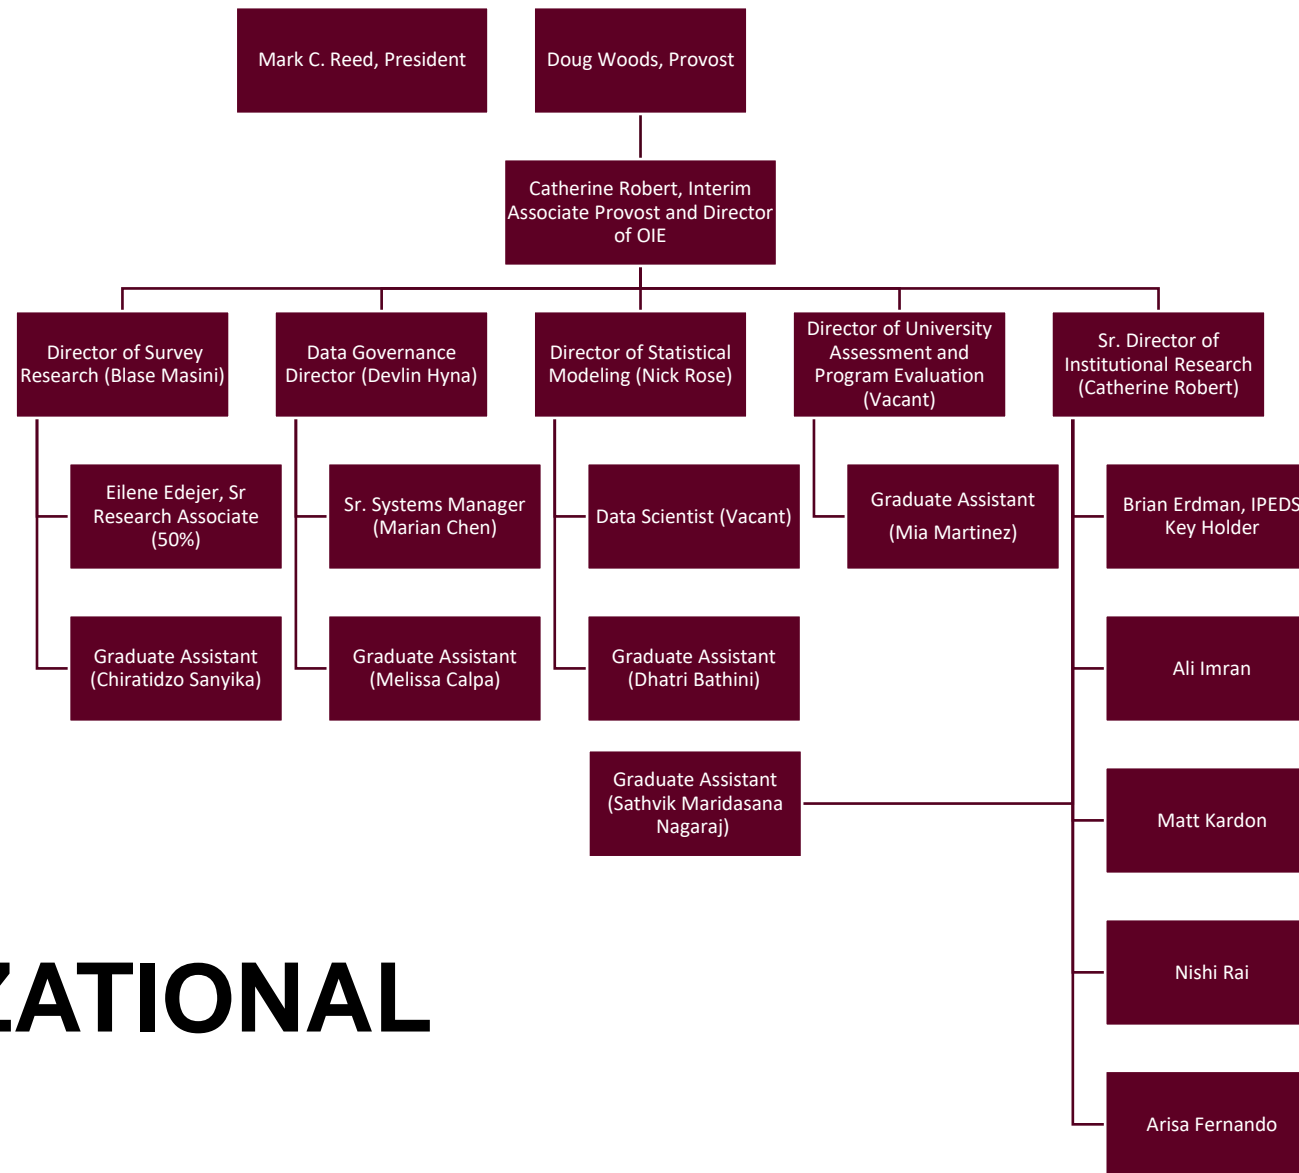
Mark C. Reed, President

Doug Woods, Provost

Catherine Robert, Interim Associate Provost and Director of OIE

Director of Survey Research (Blase Masini)

Data Governance Director (Devlin Hyna)

Director of Statistical Modeling (Nick Rose)

Director of University Assessment and Program Evaluation (Vacant)

Sr. Director of Institutional Research (Catherine Robert)

Eilene Edejer, Sr Research Associate (50%)

Sr. Systems Manager (Marian Chen)

Data Scientist (Vacant)

Graduate Assistant (Mia Martinez)

Brian Erdman, IPEDS Key Holder

Graduate Assistant (Chiratidzo Sanyika)

Graduate Assistant (Melissa Calpa)

Graduate Assistant (Dhatri Bathini)

Ali Imran

Graduate Assistant (Sathvik Maridasana Nagaraj)

Matt Kardon

ZATIONAL

Nishi Rai

Arisa Fernando